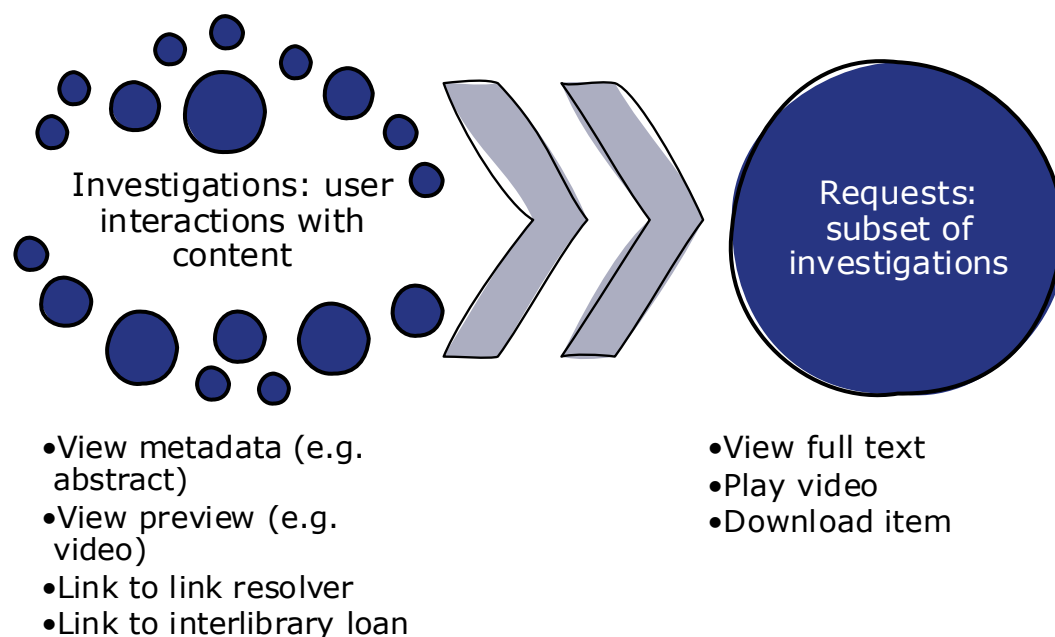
Investigations: user interactions with content

Requests: subset of investigations

•View metadata (e.g. abstract)
•View preview (e.g. video)
•Link to link resolver
•Link to interlibrary loan

•View full text
•Play video
•Download item